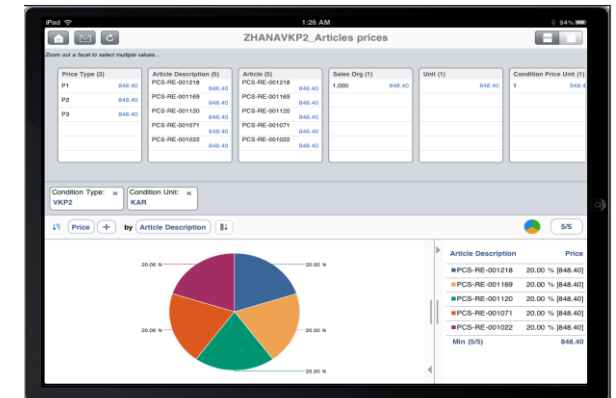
iPad
1:26 AM
94%

ZHANAVKP2_Articles prices

Zoom out a facet to select multiple values...

Price Type (3)
P1 848.40
P2 848.40
P3 848.40

Article Description (5)
PCS-RE-001218 848.40
PCS-RE-001169 848.40
PCS-RE-001120 848.40
PCS-RE-001071 848.40
PCS-RE-001022 848.40

Article (5)
PCS-RE-001218 848.40
PCS-RE-001169 848.40
PCS-RE-001120 848.40
PCS-RE-001071 848.40
PCS-RE-001022 848.40

Sales Org (1)
1,000 848.40

Unit (1)
848.40

Condition Price Unit (1)
1 848.40

Condition Type: VKP2
Condition Unit: KAR

Price + by Article Description

5/5

20.00 %
20.00 %
20.00 %
20.00 %
20.00 %

| Article Description | Price |
|---|---|
| PCS-RE-001218 | 20.00 % [848.40] |
| PCS-RE-001169 | 20.00 % [848.40] |
| PCS-RE-001120 | 20.00 % [848.40] |
| PCS-RE-001071 | 20.00 % [848.40] |
| PCS-RE-001022 | 20.00 % [848.40] |
| Min (5/5) | 848.40 |